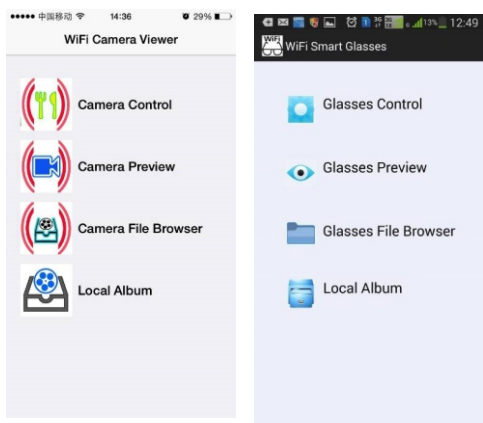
●●●●● 中国移动 14:36 29%

WiFi Camera Viewer

Camera Control

Camera Preview

Camera File Browser

Local Album

13% 12:49

WiFi

WiFi Smart Glasses

Glasses Control

Glasses Preview

Glasses File Browser

Local Album